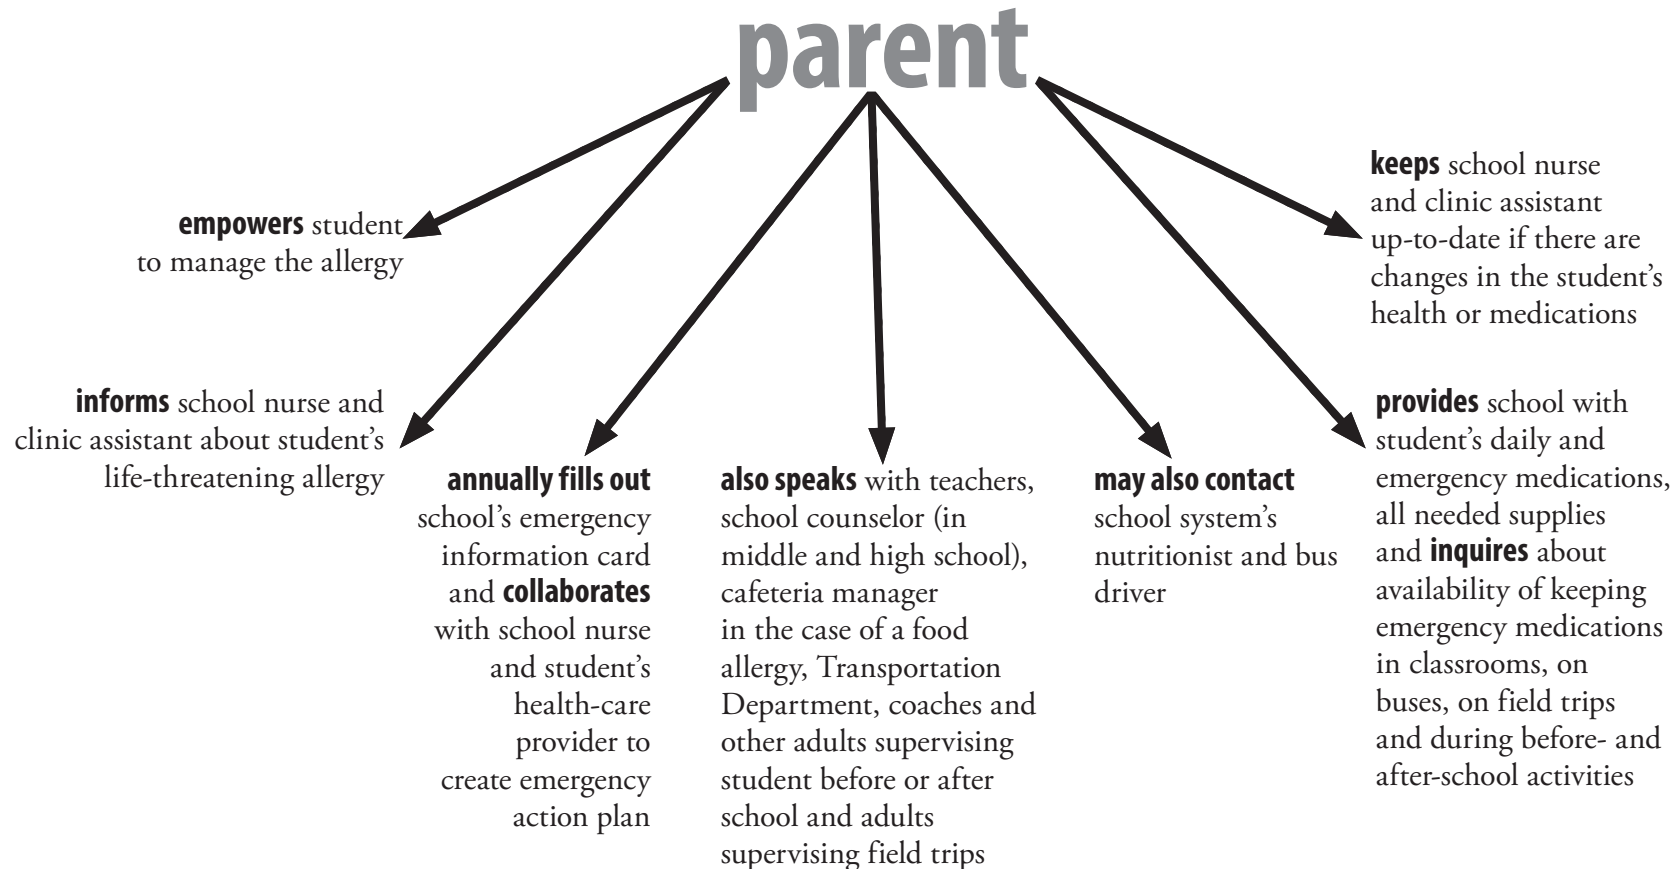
parent

keeps school nurse and clinic assistant up-to-date if there are changes in the student's health or medications

empowers student to manage the allergy

informs school nurse and clinic assistant about student's life-threatening allergy

annually fills out school's emergency information card and collaborates with school nurse and student's health-care provider to create emergency action plan

also speaks with teachers, school counselor (in middle and high school), cafeteria manager in the case of a food allergy, Transportation Department, coaches and other adults supervising student before or after school and adults supervising field trips

may also contact school system's nutritionist and bus driver

provides school with student's daily and emergency medications, all needed supplies and inquires about availability of keeping emergency medications in classrooms, on buses, on field trips and during before- and after-school activities